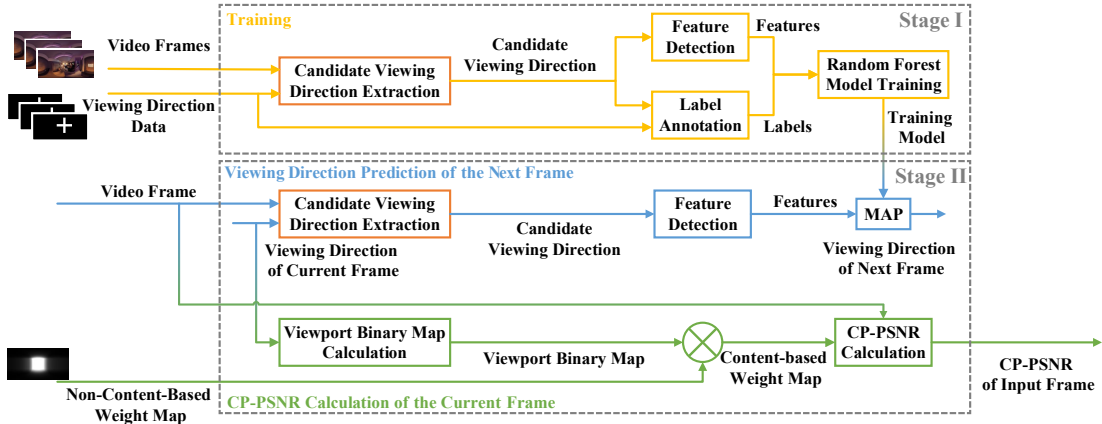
Training

Stage I

Video Frames

Viewing Direction Data

Candidate Viewing Direction Extraction

Candidate Viewing Direction

Feature Detection

Features

Label Annotation

Labels

Random Forest Model Training

Training Model

Viewing Direction Prediction of the Next Frame

Stage II

Video Frame

Candidate Viewing Direction Extraction

Viewing Direction of Current Frame

Candidate Viewing Direction

Feature Detection

Features

MAP

Viewing Direction of Next Frame

Viewport Binary Map Calculation

Viewport Binary Map

Content-based Weight Map

CP-PSNR Calculation

CP-PSNR of Input Frame

Non-Content-Based Weight Map

CP-PSNR Calculation of the Current Frame